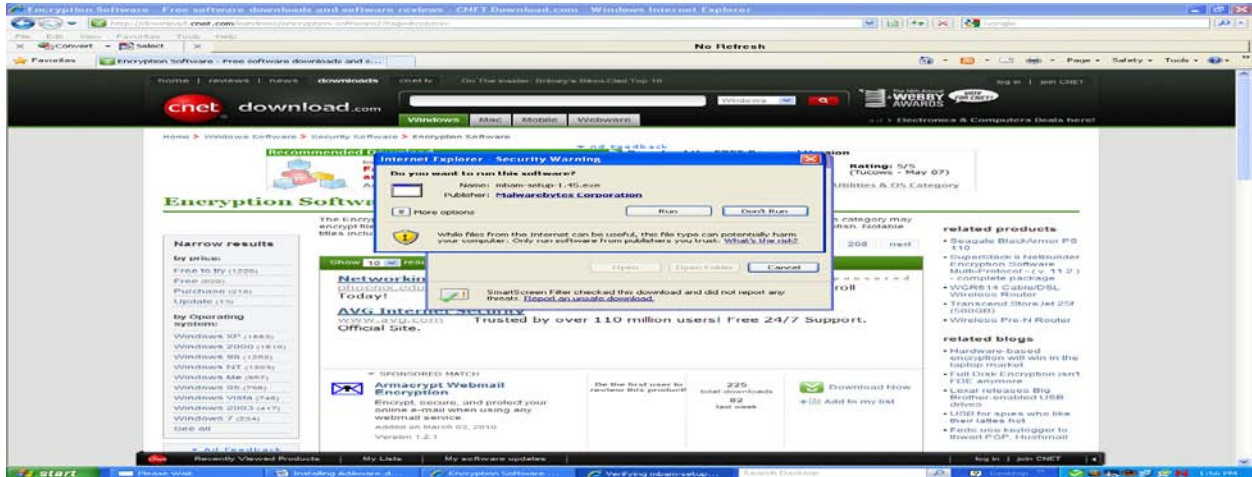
Encryption Software - Free software downloads and software reviews - CNET Download.com - Windows Internet Explorer

File Edit View Favorites Tools Help

Convert Select

No Refresh

Favorites

Encryption Software - Free software downloads and s...

Page Safety Tools

home | reviews | news | downloads | cnet tv | On The Insider: Britney's Bikini-Clad Top 10

log in | join CNET

cnet download.com

Windows

Windows | Mac | Mobile | Webware

The 14th Annual WEBBY AWARDS

Electronics & Computers Deals here!

Home > Windows Software > Security Software > Encryption Software

Recommended Download

Ad feedback

Rating: 5/5 (Tucows - May 07)

Utilities & OS Category

Encryption Software

The Encry encrypt file titles inclu

category may Notable

Narrow results

by price:

Free to try (1220)

Free (699)

Purchase (216)

Update (11)

by Operating system:

Windows XP (1845)

Windows 2000 (1616)

Windows 98 (1259)

Windows NT (1005)

Windows Me (957)

Windows 95 (768)

Windows Vista (746)

Windows 2003 (417)

Windows 7 (254)

See all

Ad Feedback

Show 10 results

208 next

Networking

phoenix.edu

Today!

roll

AVG Internet Security

www.avg.com Trusted by over 110 million users! Free 24/7 Support. Official Site.

SPONSORED MATCH

Armacrypt Webmail Encryption

Encrypt, secure, and protect your online e-mail when using any webmail service.

Added on March 03, 2010

Version 1.2.1

Be the first user to review this product!

225 total downloads

82 last week

Download Now

Add to my list

related products

Seagate BlackArmor PS 110

SuperStack II NetBuilder Encryption Software Multi-Protocol - ( v. 11.2 ) - complete package

WGR614 Cable/DSL Wireless Router

Transcend StoreJet 25f (500GB)

Wireless Pre-N Router

related blogs

Hardware-based encryption will win in the laptop market

Full Disk Encryption isn't FDE anymore

Lexar releases Big Brother-enabled USB drives

USB for spies who like their lattes hot

Feds use keylogger to thwart PGP, Hushmail

Internet Explorer - Security Warning

Do you want to run this software?

Name: mbam-setup-1.45.exe

Publisher: Malwarebytes Corporation

More options

Run

Don't Run

While files from the Internet can be useful, this file type can potentially harm your computer. Only run software from publishers you trust. What's the risk?

Open

Open Folder

Cancel

SmartScreen Filter checked this download and did not report any threats. Report an unsafe download.

Recently Viewed Products | My Lists | My software updates

log in | join CNET

start | Please Wait | Installing Adaware-d... | Encryption Software ... | Verifying mbam-setup... | Search Desktop